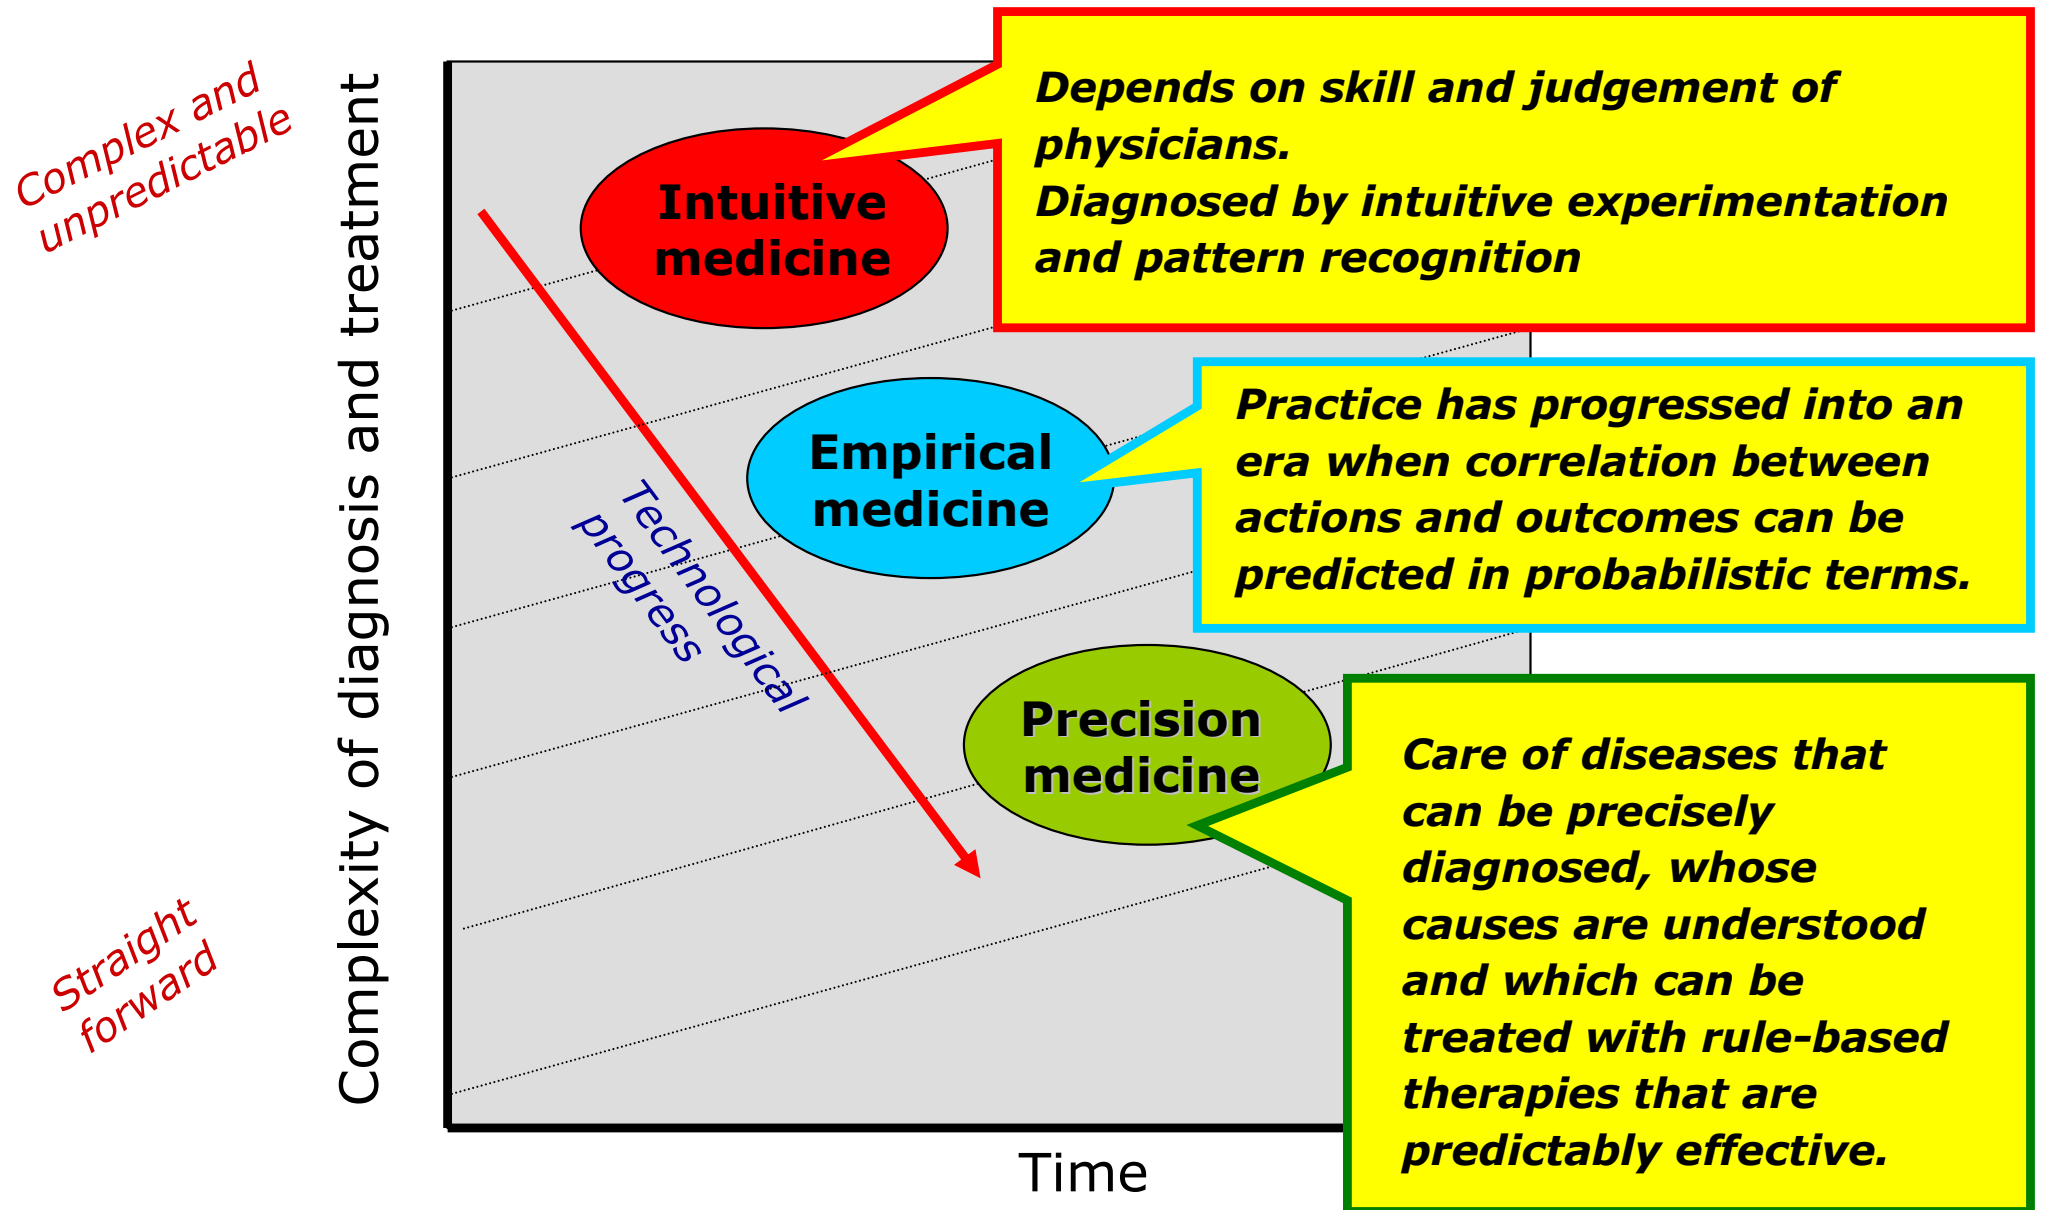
Complex and unpredictable

Straight forward

Complexity of diagnosis and treatment

Time

Technological progress

Intuitive medicine

Depends on skill and judgement of physicians.
Diagnosed by intuitive experimentation and pattern recognition

Empirical medicine

Practice has progressed into an era when correlation between actions and outcomes can be predicted in probabilistic terms.

Precision medicine

Care of diseases that can be precisely diagnosed, whose causes are understood and which can be treated with rule-based therapies that are predictably effective.